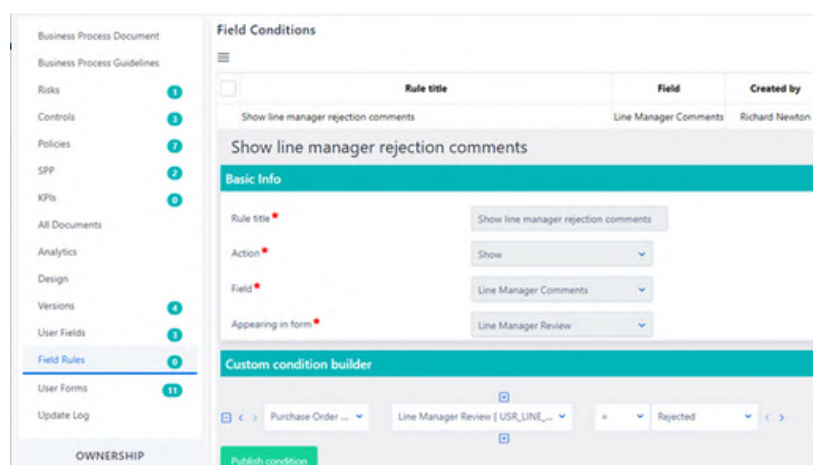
Business Process Document
Business Process Guidelines
Risks 1
Controls 3
Policies 7
SPP 2
KPIs 0
All Documents
Analytics
Design
Versions 4
User Fields 3
Field Rules 0
User Forms 11
Update Log
OWNERSHIP

Field Conditions

| | Rule title | Field | Created by |
|---|---|---|---|
| | Show line manager rejection comments | Line Manager Comments | Richard Newton |

Show line manager rejection comments

Basic Info

Rule title* Show line manager rejection comments
Action* Show
Field* Line Manager Comments
Appearing in form* Line Manager Review

Custom condition builder

Purchase Order ... Line Manager Review [ USR_LINE_... = Rejected

Publish condition